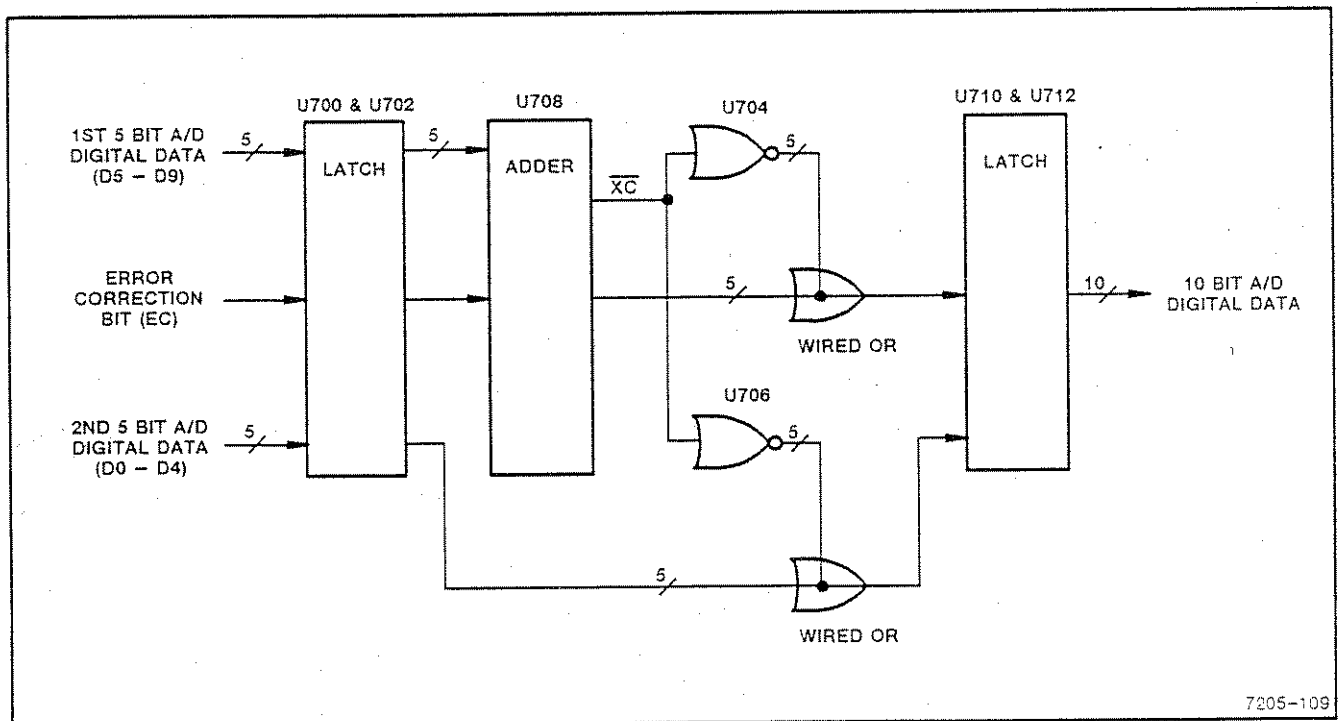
U700 & U702

U708

U704

U710 & U712

1ST 5 BIT A/D DIGITAL DATA (D5 – D9)

5

LATCH

5

ADDER

$\overline{XC}$

5

LATCH

ERROR CORRECTION BIT (EC)

5

10

10 BIT A/D DIGITAL DATA

WIRED OR

U706

2ND 5 BIT A/D DIGITAL DATA (D0 – D4)

5

5

5

WIRED OR

7205–109